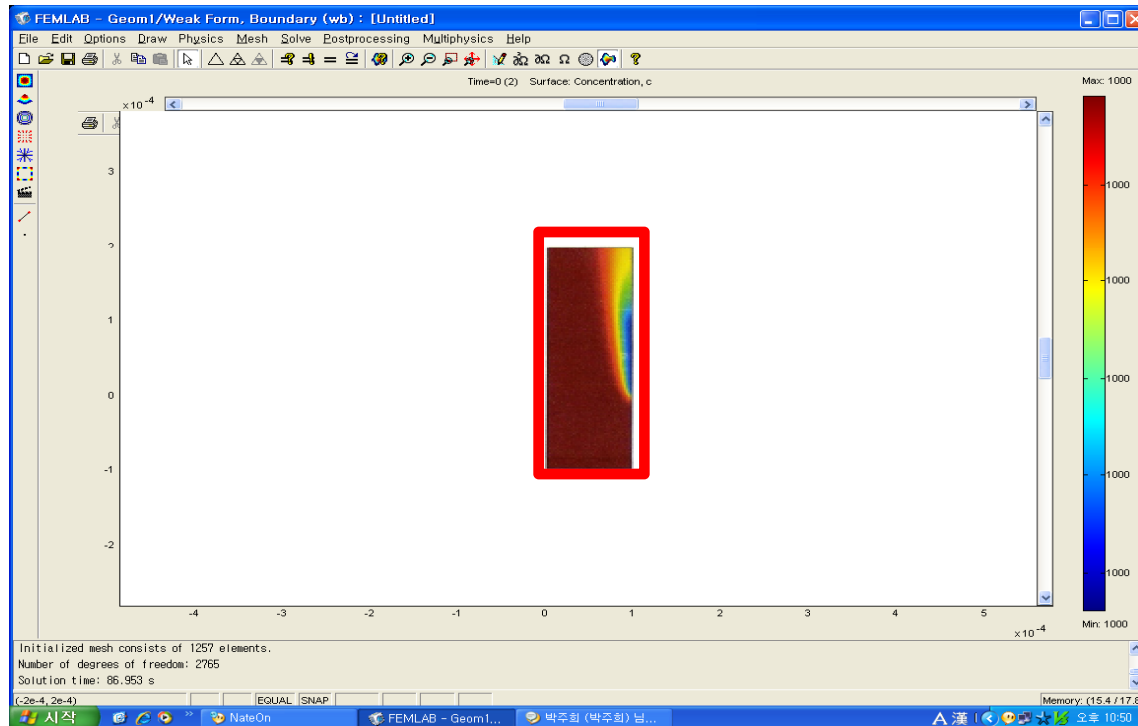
FEMLAB - Geom1/Weak Form, Boundary (wb) : [Untitled]

File Edit Options Draw Physics Mesh Solve Postprocessing Multiphysics Help

Time=0 (2) Surface: Concentration, c

Max: 1000

$\times10^{-4}$

3
2
1
0
-1
-2

-4 -3 -2 -1 0 1 2 3 4 5

$\times10^{-4}$

1000
1000
1000
1000
1000
1000

Min: 1000

Initialized mesh consists of 1257 elements.
Number of degrees of freedom: 2765
Solution time: 86.953 s

(-2e-4, 2e-4) EQUAL SNAP Memory: (15.4 / 17.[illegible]

시작 NateOn FEMLAB - Geom1... 박주희 (박주희) 님... 오후 10:50